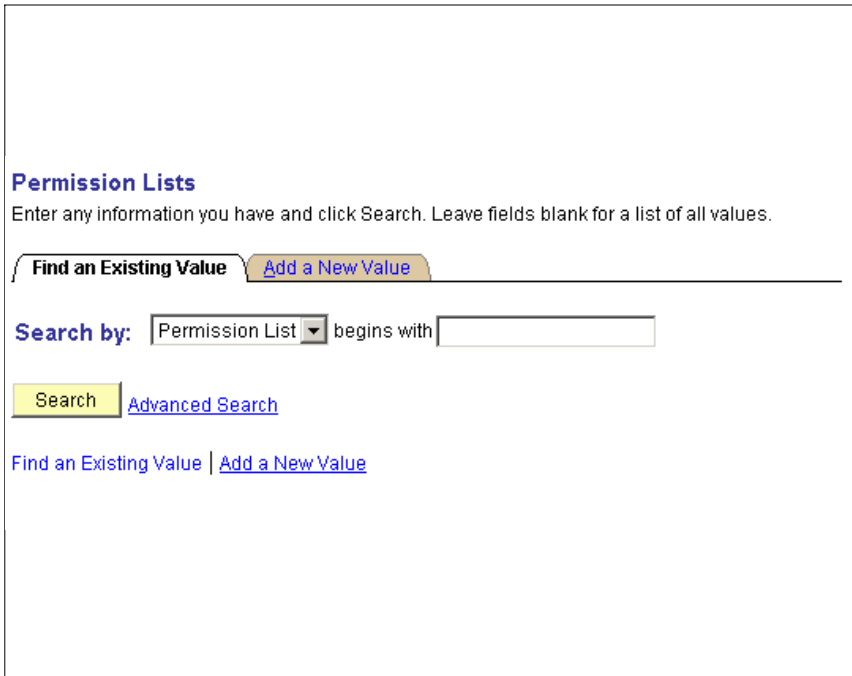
Permission Lists

Enter any information you have and click Search. Leave fields blank for a list of all values.

Find an Existing Value | Add a New Value

Search by: Permission List begins with

Search Advanced Search

Find an Existing Value | Add a New Value